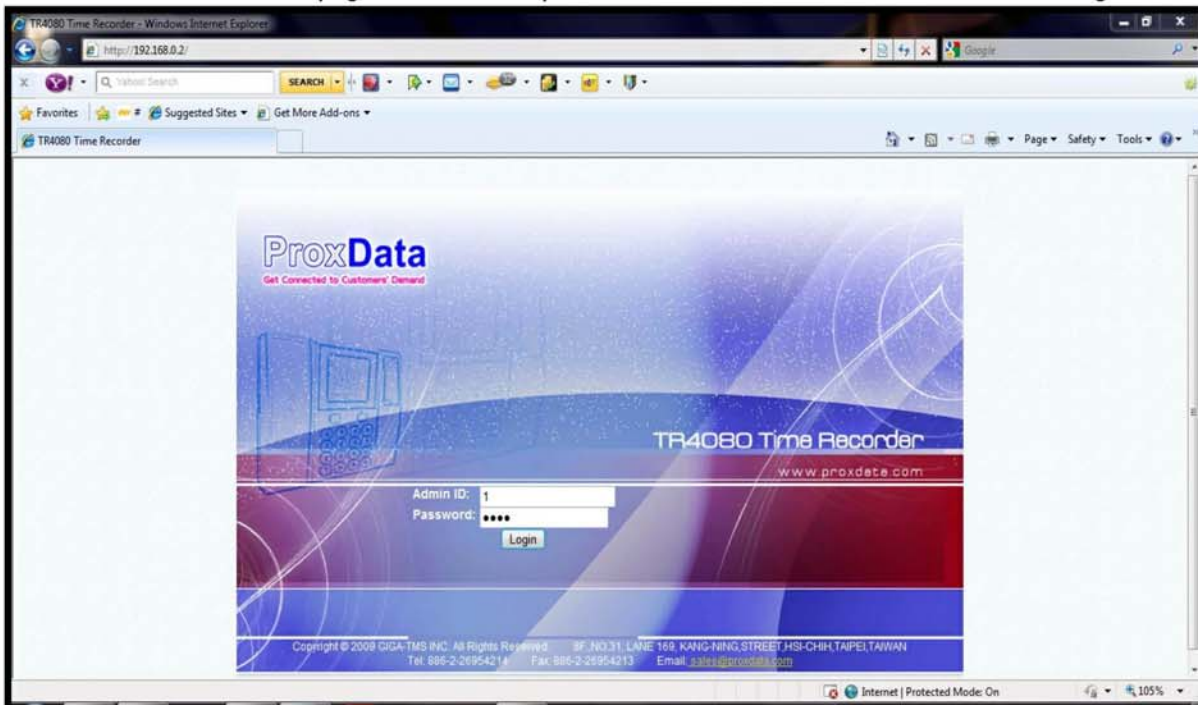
TR4080 Time Recorder - Windows Internet Explorer

http://192.168.0.2/

Google

Yahoo! Search

SEARCH

Favorites

Suggested Sites

Get More Add-ons

TR4080 Time Recorder

Page

Safety

Tools

ProxData

Get Connected to Customers' Demand

TR4080 Time Recorder

www.proxdata.com

Admin ID: 1

Password: ••••

Login

Copyright © 2009 GIGA-TMS INC. All Rights Reserved 8F, NO.31, LANE 169, KANG-NING STREET, HSI-CHIH, TAIPEI, TAIWAN

Tel: 886-2-26954214 Fax: 886-2-26954213 Email: sales@proxdata.com

Internet | Protected Mode: On

105%